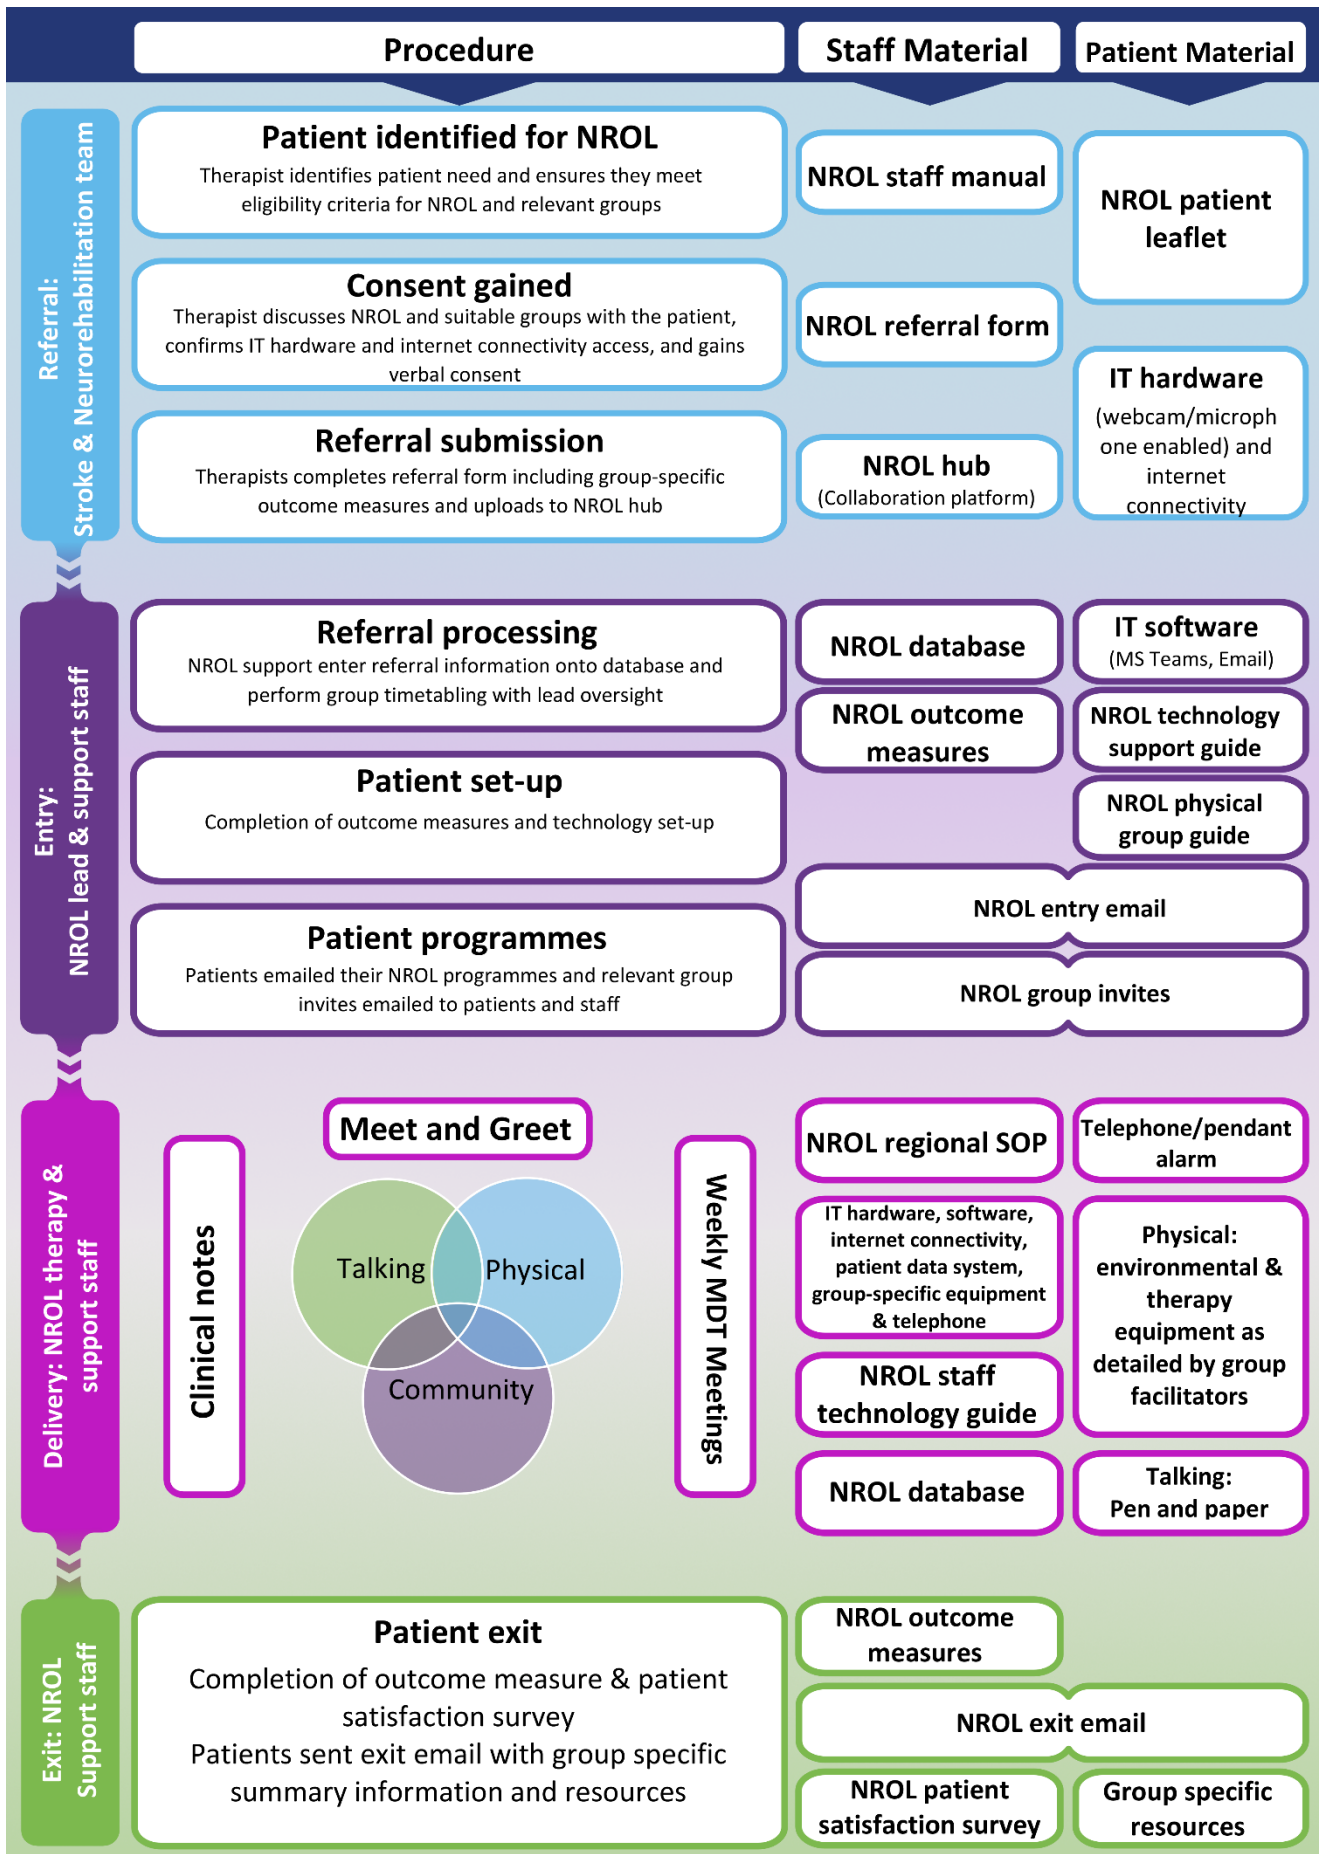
Procedure

Staff Material

Patient Material

Referral: Stroke & Neurorehabilitation team

Patient identified for NROL
Therapist identifies patient need and ensures they meet eligibility criteria for NROL and relevant groups

NROL staff manual

NROL patient leaflet

Consent gained
Therapist discusses NROL and suitable groups with the patient, confirms IT hardware and internet connectivity access, and gains verbal consent

NROL referral form

IT hardware (webcam/microphone enabled) and internet connectivity

Referral submission
Therapists completes referral form including group-specific outcome measures and uploads to NROL hub

NROL hub (Collaboration platform)

Entry: NROL lead & support staff

Referral processing
NROL support enter referral information onto database and perform group timetabling with lead oversight

NROL database

IT software (MS Teams, Email)

NROL outcome measures

NROL technology support guide

Patient set-up
Completion of outcome measures and technology set-up

NROL physical group guide

NROL entry email

Patient programmes
Patients emailed their NROL programmes and relevant group invites emailed to patients and staff

NROL group invites

Delivery: NROL therapy & support staff

Meet and Greet

Clinical notes

Talking

Physical

Community

Weekly MDT Meetings

NROL regional SOP

Telephone/pendant alarm

IT hardware, software, internet connectivity, patient data system, group-specific equipment & telephone

Physical: environmental & therapy equipment as detailed by group facilitators

NROL staff technology guide

NROL database

Talking: Pen and paper

Exit: NROL Support staff

Patient exit
Completion of outcome measure & patient satisfaction survey
Patients sent exit email with group specific summary information and resources

NROL outcome measures

NROL exit email

NROL patient satisfaction survey

Group specific resources